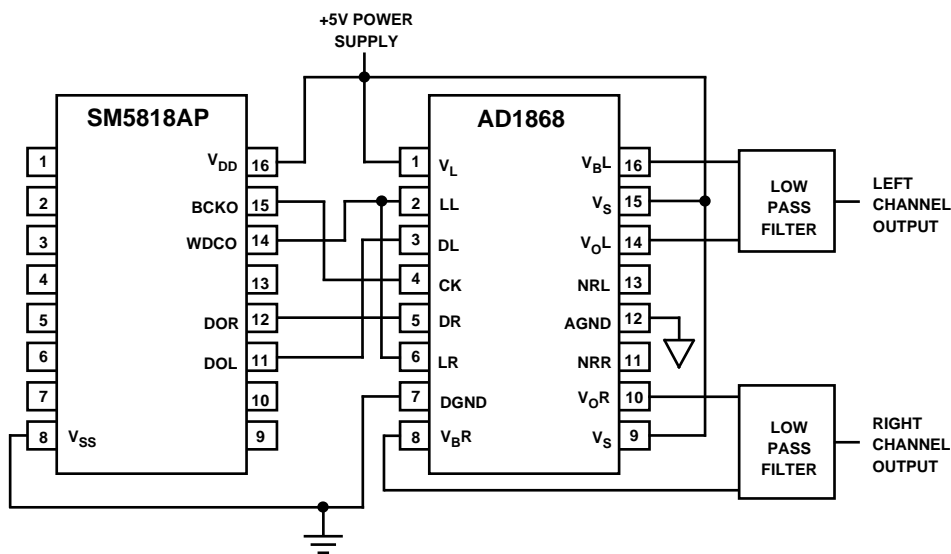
+5V POWER SUPPLY

SM5818AP

1
2
3
4
5
6
7
8 $V_{SS}$

$V_{DD}$ 16
BCKO 15
WDCO 14
13
DOR 12
DOL 11
10
9

AD1868

1 $V_L$
2 LL
3 DL
4 CK
5 DR
6 LR
7 DGND
8 $V_BR$

$V_BL$ 16
$V_S$ 15
$V_OL$ 14
NRL 13
AGND 12
NRR 11
$V_OR$ 10
$V_S$ 9

LOW PASS FILTER

LEFT CHANNEL OUTPUT

LOW PASS FILTER

RIGHT CHANNEL OUTPUT